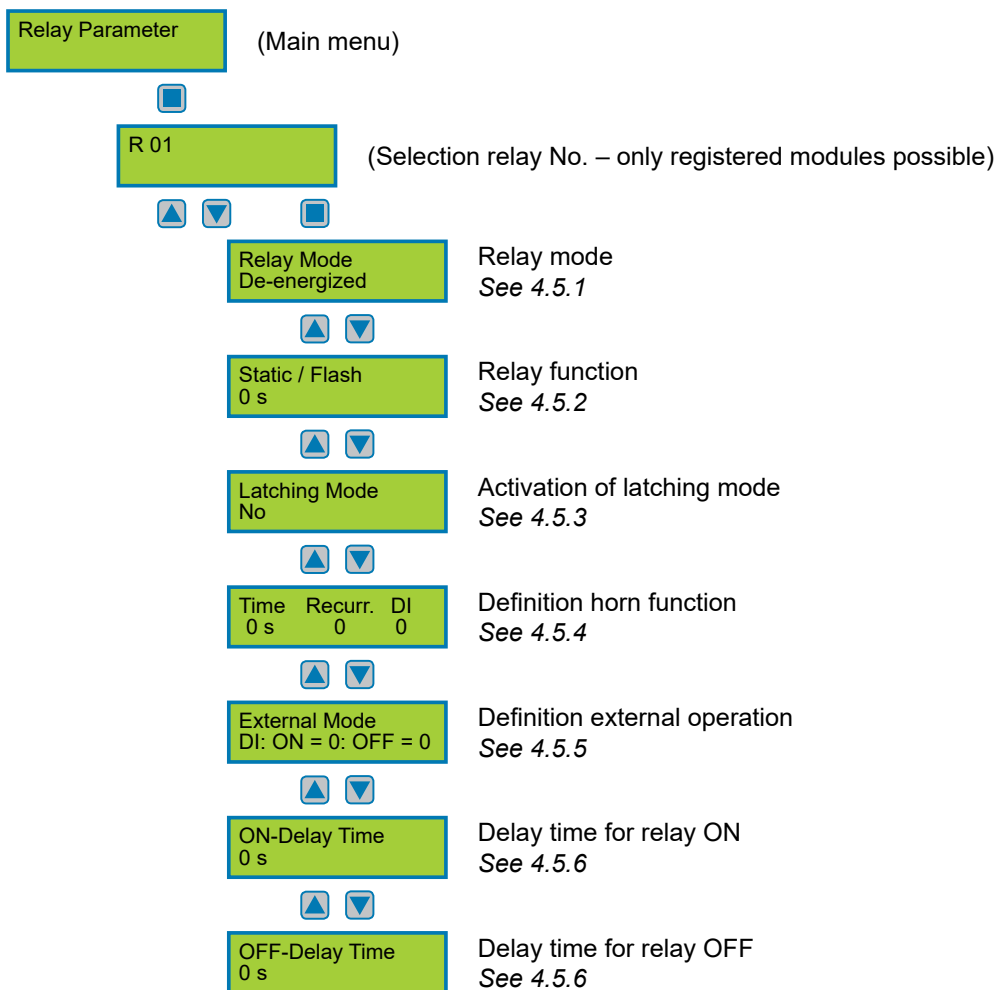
Relay Parameter

(Main menu)

R 01

(Selection relay No. – only registered modules possible)

Relay Mode
De-energized

Relay mode
*See 4.5.1*

Static / Flash
0 s

Relay function
*See 4.5.2*

Latching Mode
No

Activation of latching mode
*See 4.5.3*

Time Recurr. DI
0 s 0 0

Definition horn function
*See 4.5.4*

External Mode
DI: ON = 0: OFF = 0

Definition external operation
*See 4.5.5*

ON-Delay Time
0 s

Delay time for relay ON
*See 4.5.6*

OFF-Delay Time
0 s

Delay time for relay OFF
*See 4.5.6*